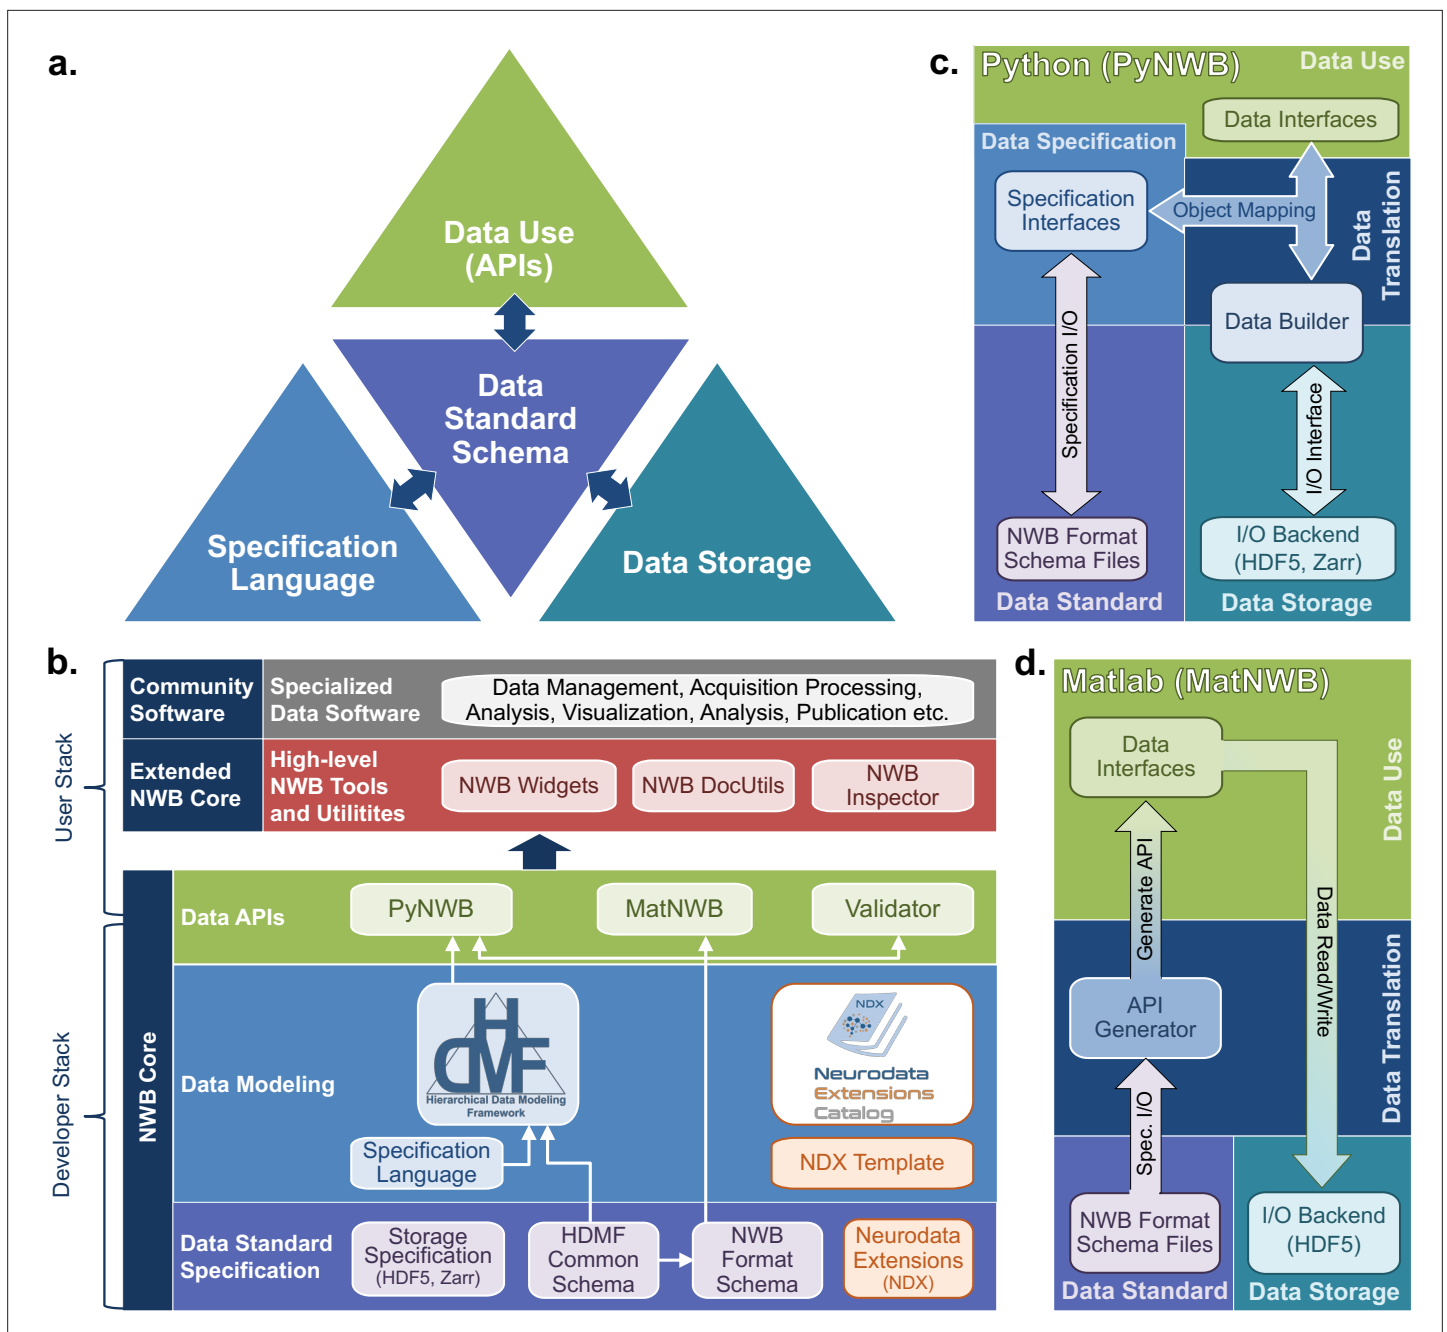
a.

Data Use (APIs)

Data Standard Schema

Specification Language

Data Storage

c.

Python (PyNWB)

Data Use

Data Interfaces

Data Specification

Specification Interfaces

Object Mapping

Data Translation

Data Builder

Specification I/O

I/O Interface

NWB Format Schema Files

I/O Backend (HDF5, Zarr)

Data Standard

Data Storage

b.

User Stack

Developer Stack

Community Software

Specialized Data Software

Data Management, Acquisition Processing, Analysis, Visualization, Analysis, Publication etc.

Extended NWB Core

High-level NWB Tools and Utilitites

NWB Widgets

NWB DocUtils

NWB Inspector

NWB Core

Data APIs

PyNWB

MatNWB

Validator

Data Modeling

HDMF

Hierarchical Data Modeling Framework

NDX

Neurodata Extensions Catalog

Specification Language

NDX Template

Data Standard Specification

Storage Specification (HDF5, Zarr)

HDMF Common Schema

NWB Format Schema

Neurodata Extensions (NDX)

d.

Matlab (MatNWB)

Data Interfaces

Data Use

Generate API

Data Read/Write

API Generator

Data Translation

Spec. I/O

NWB Format Schema Files

I/O Backend (HDF5)

Data Standard

Data Storage